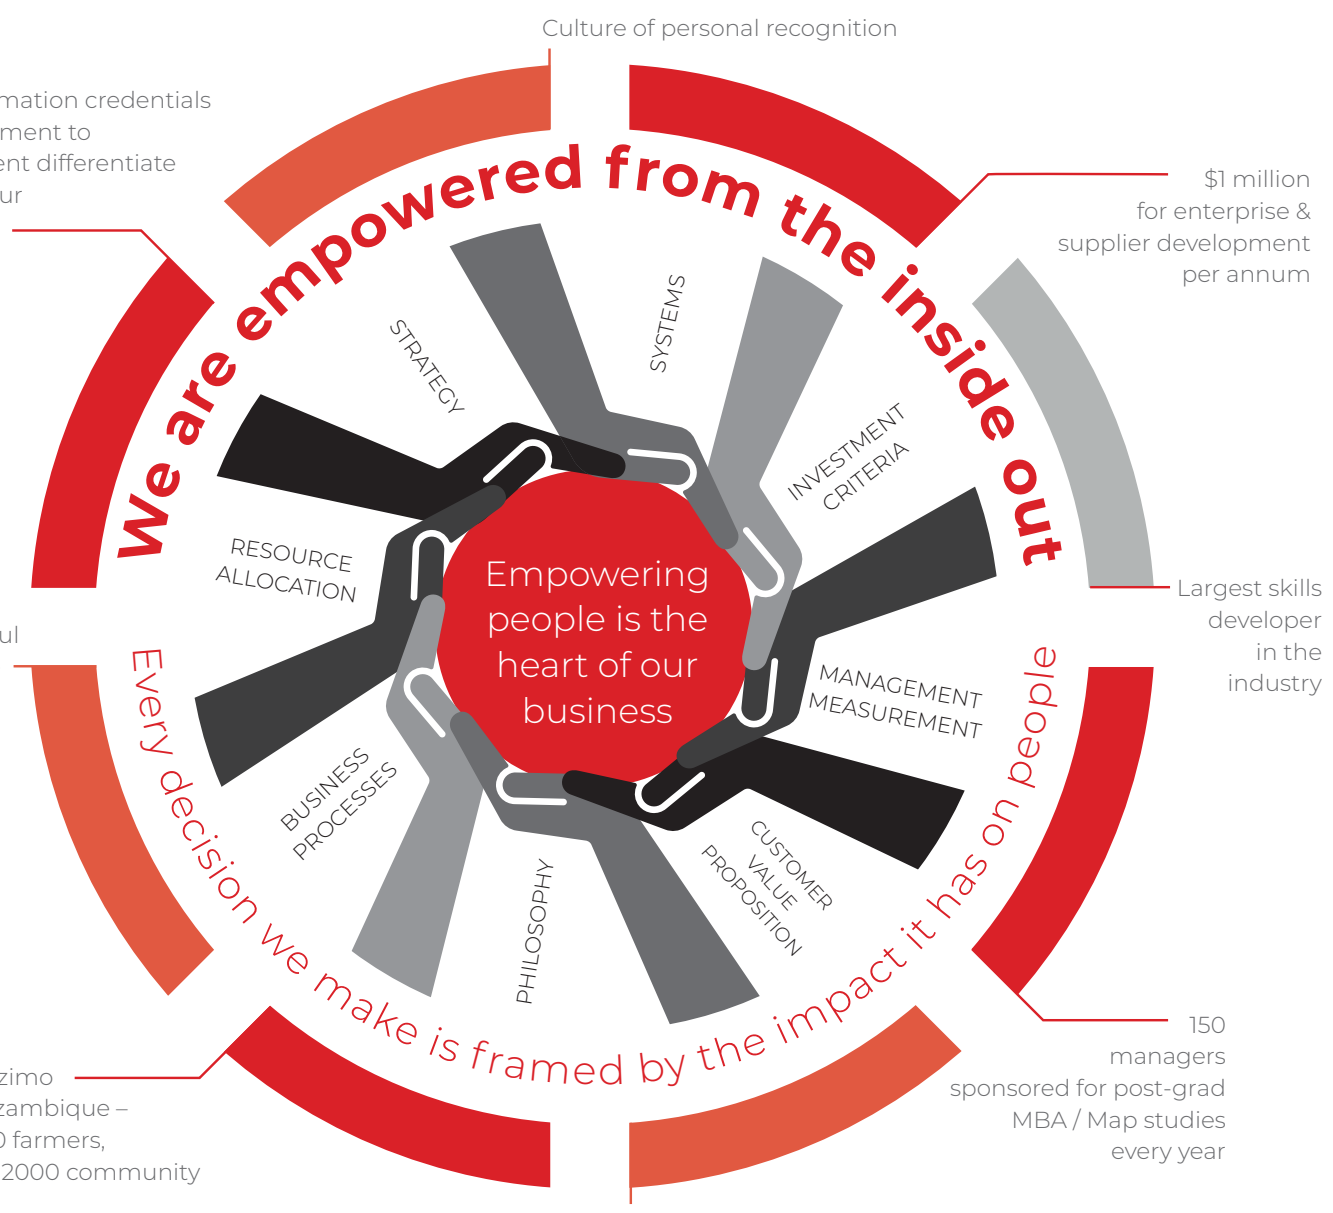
Culture of personal recognition

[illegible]mation credentials
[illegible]ment to
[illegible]ent differentiate
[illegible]ur

$1 million
for enterprise &
supplier development
per annum

We are empowered from the inside out

STRATEGY

SYSTEMS

INVESTMENT CRITERIA

RESOURCE ALLOCATION

Empowering people is the heart of our business

MANAGEMENT MEASUREMENT

BUSINESS PROCESSES

PHILOSOPHY

CUSTOMER VALUE PROPOSITION

Largest skills
developer
in the
industry

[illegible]ul

Every decision we make is framed by the impact it has on people

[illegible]zimo
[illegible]zambique –
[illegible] farmers,
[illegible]2000 community

150
managers
sponsored for post-grad
MBA / Map studies
every year